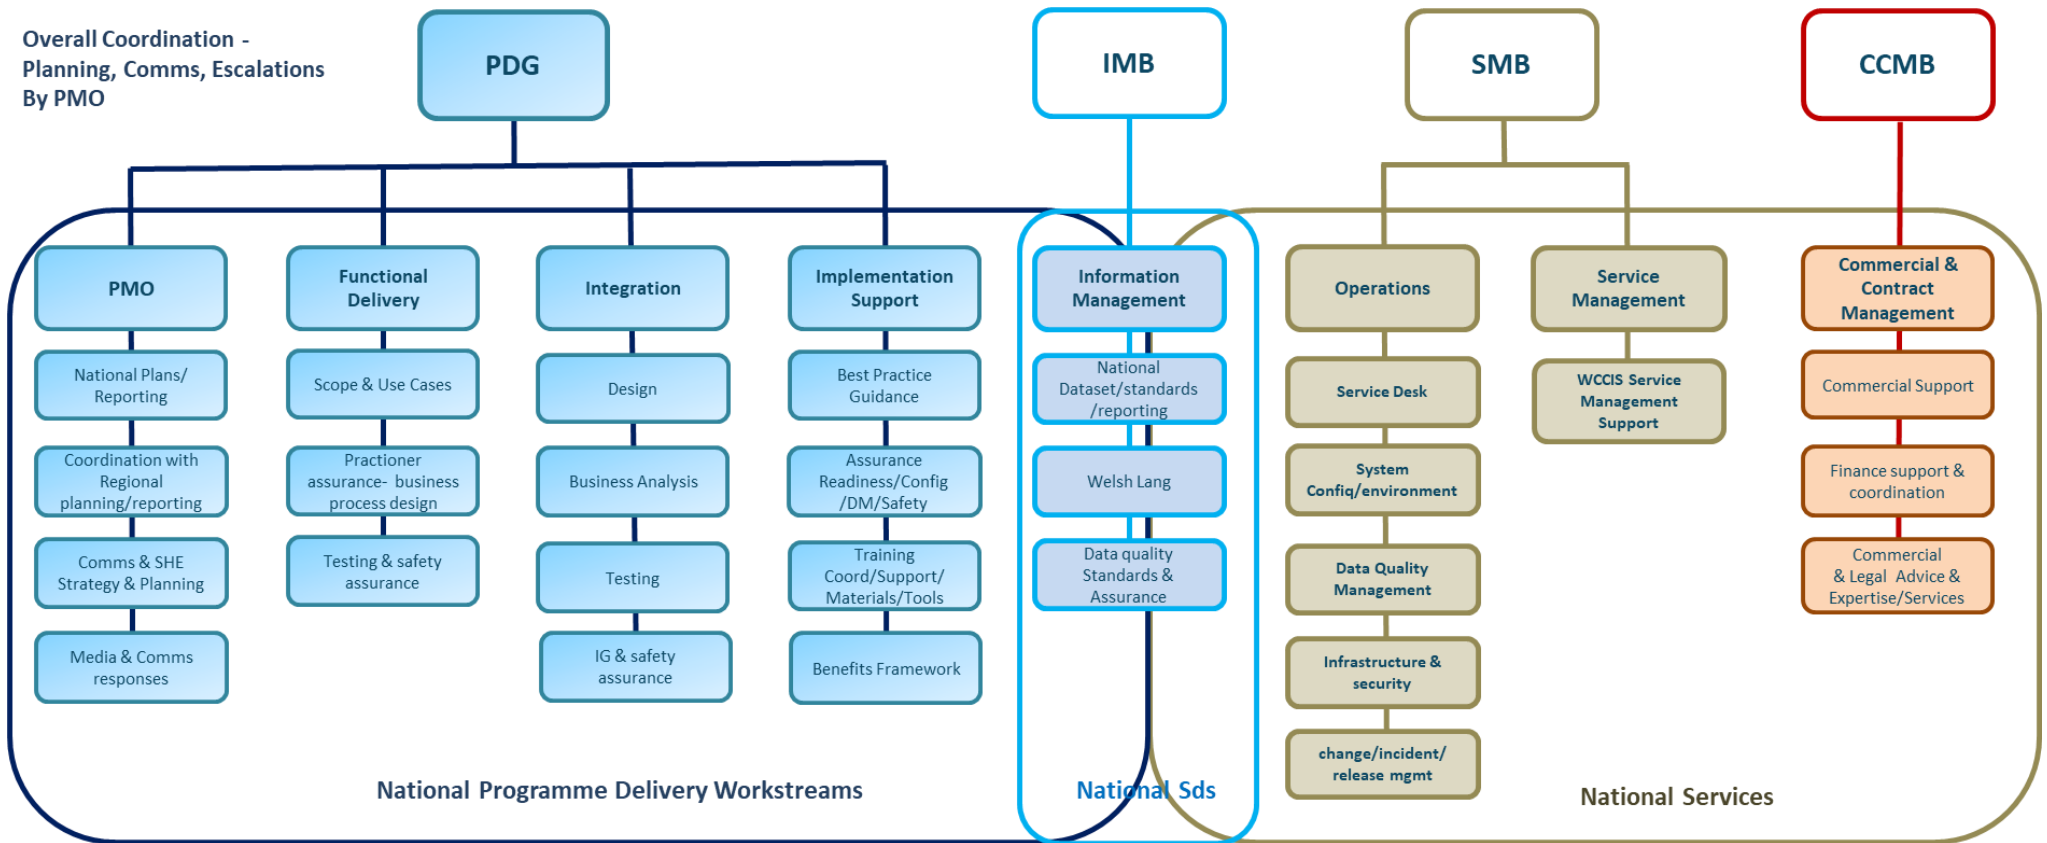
Overall Coordination - Planning, Comms, Escalations By PMO

PDG

IMB

SMB

CCMB

PMO

National Plans/ Reporting

Coordination with Regional planning/reporting

Comms & SHE Strategy & Planning

Media & Comms responses

Functional Delivery

Scope & Use Cases

Practioner assurance- business process design

Testing & safety assurance

Integration

Design

Business Analysis

Testing

IG & safety assurance

Implementation Support

Best Practice Guidance

Assurance Readiness/Config /DM/Safety

Training Coord/Support/ Materials/Tools

Benefits Framework

Information Management

National Dataset/standards /reporting

Welsh Lang

Data quality Standards & Assurance

Operations

Service Desk

System Confiq/environment

Data Quality Management

Infrastructure & security

change/incident/ release mgmt

Service Management

WCCIS Service Management Support

Commercial & Contract Management

Commercial Support

Finance support & coordination

Commercial & Legal Advice & Expertise/Services

National Programme Delivery Workstreams

National Sds

National Services